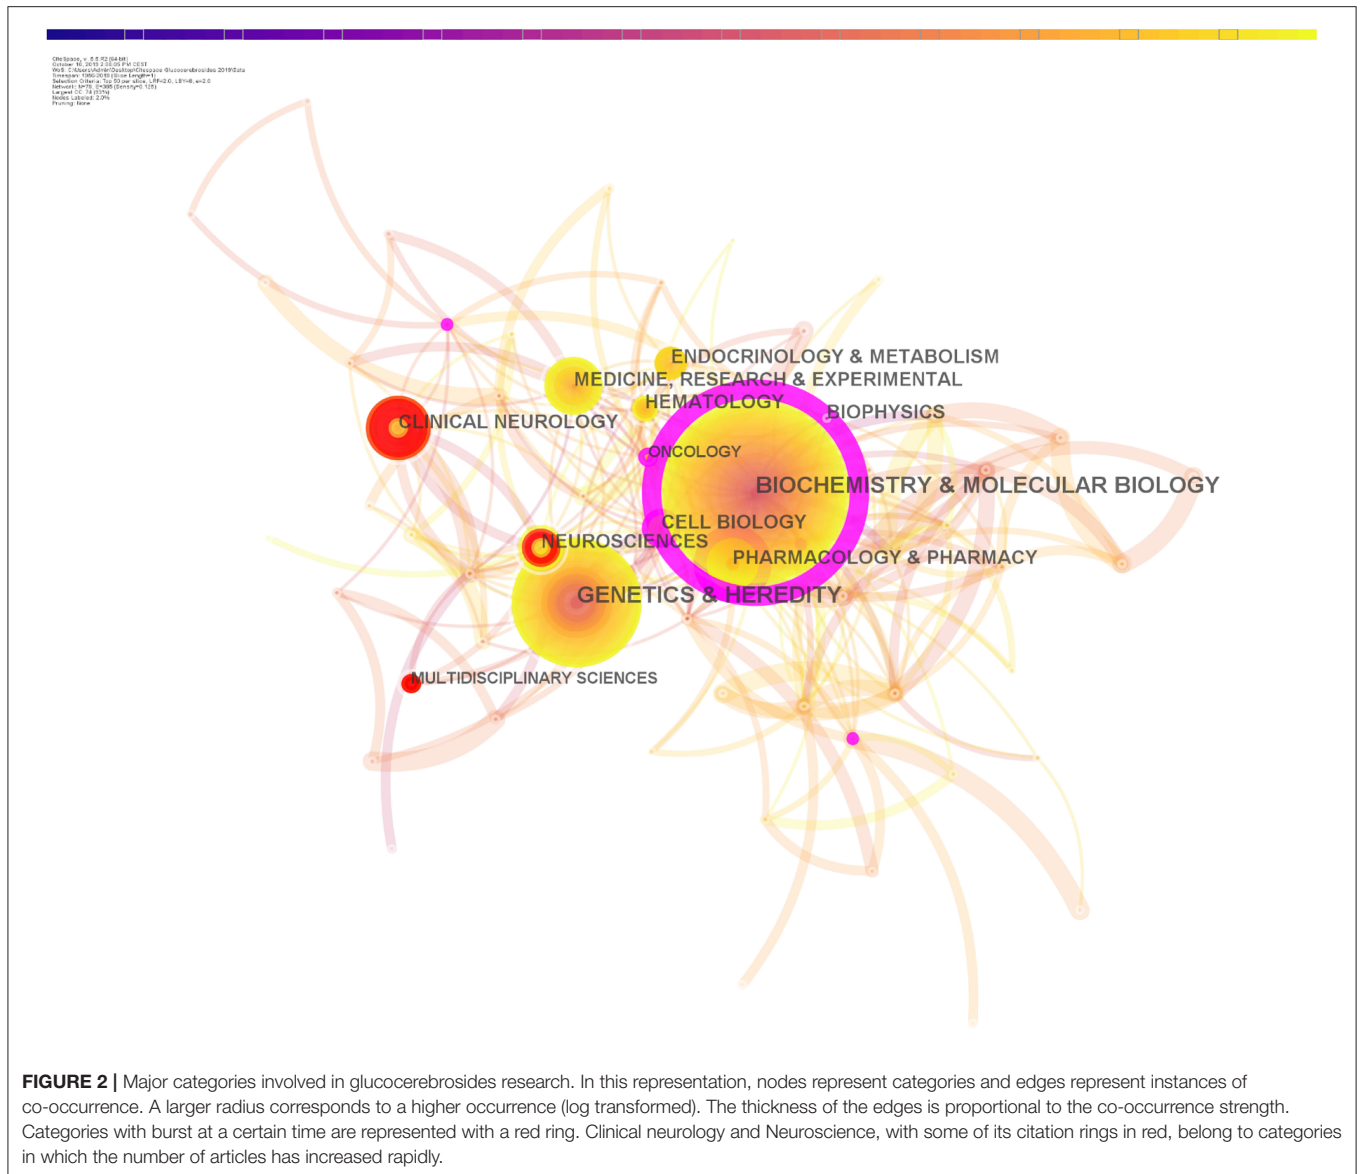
CiteSpace, v. 5.5.R2 (64-bit)
October 16, 2019 2:00:05 PM CEST
WoS: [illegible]
Timespan: 1986-2019 (Slice Length=1)
Selection Criteria: Top 50 per slice, LRF=2.0, LBY=8, e=2.0
Network: N=70, E=305 (Density=0.126)
Largest CC: 74 (93%)
Nodes Labeled: 2.0%
Pruning: None

ENDOCRINOLOGY & METABOLISM
MEDICINE, RESEARCH & EXPERIMENTAL
HEMATOLOGY
BIOPHYSICS
CLINICAL NEUROLOGY
ONCOLOGY
BIOCHEMISTRY & MOLECULAR BIOLOGY
CELL BIOLOGY
NEUROSCIENCES
PHARMACOLOGY & PHARMACY
GENETICS & HEREDITY
MULTIDISCIPLINARY SCIENCES

FIGURE 2 | Major categories involved in glucocerebrosides research. In this representation, nodes represent categories and edges represent instances of co-occurrence. A larger radius corresponds to a higher occurrence (log transformed). The thickness of the edges is proportional to the co-occurrence strength. Categories with burst at a certain time are represented with a red ring. Clinical neurology and Neuroscience, with some of its citation rings in red, belong to categories in which the number of articles has increased rapidly.